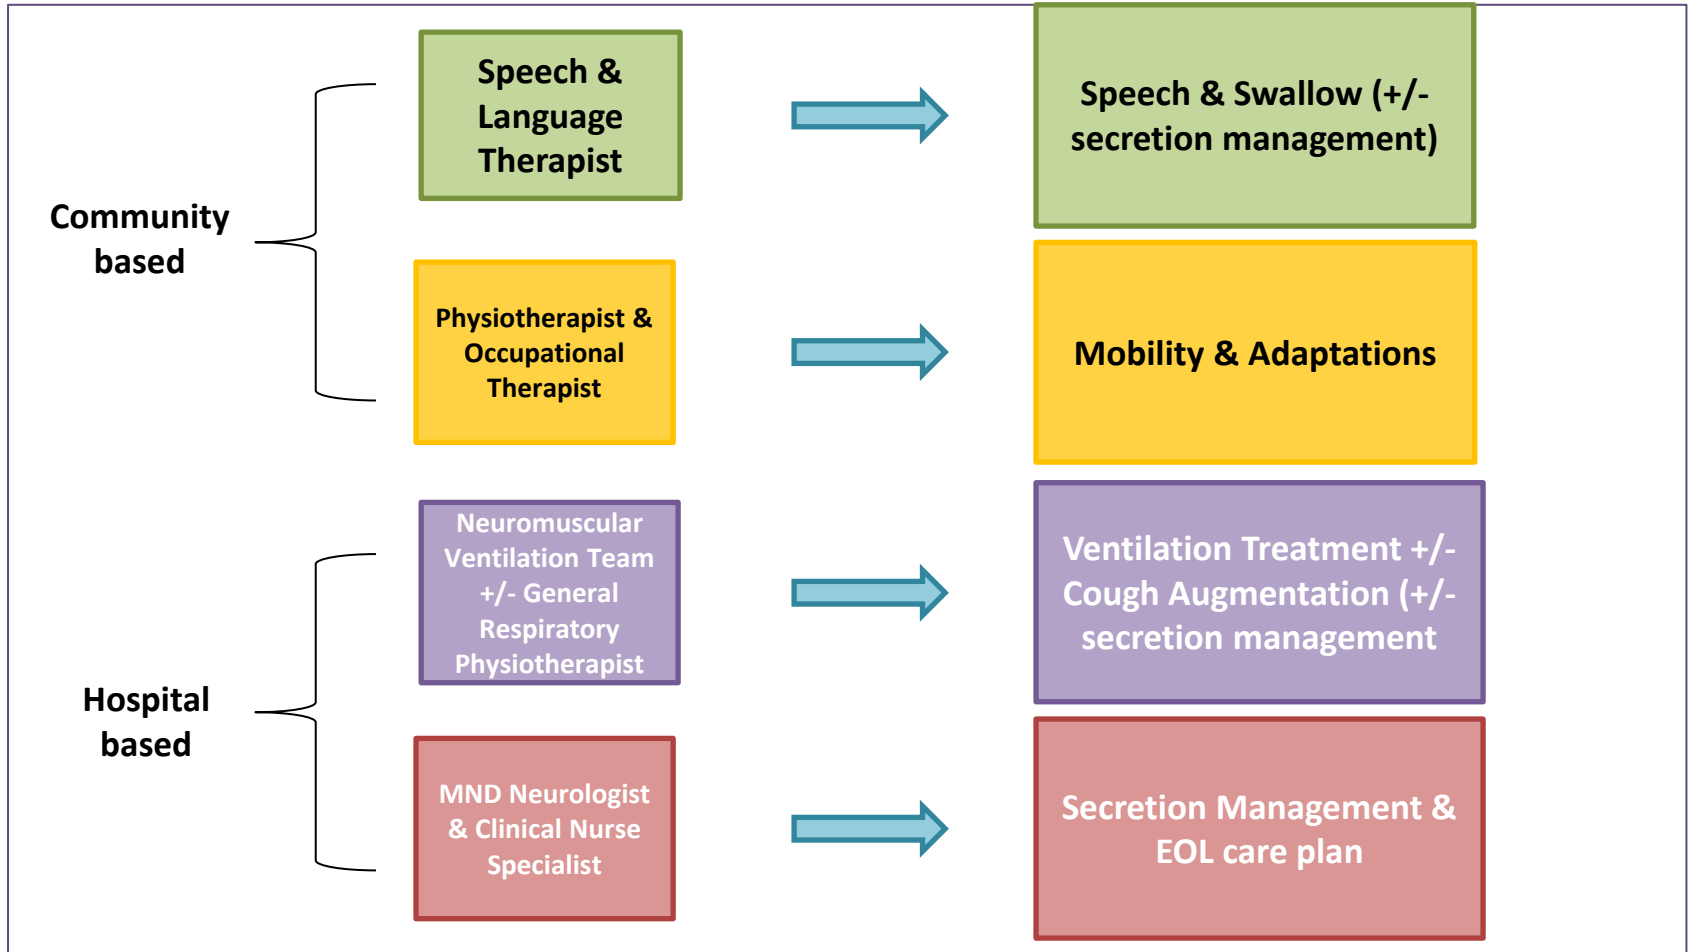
Community based

Speech & Language Therapist

Speech & Swallow (+/- secretion management)

Physiotherapist & Occupational Therapist

Mobility & Adaptations

Hospital based

Neuromuscular Ventilation Team +/- General Respiratory Physiotherapist

Ventilation Treatment +/- Cough Augmentation (+/- secretion management

MND Neurologist & Clinical Nurse Specialist

Secretion Management & EOL care plan